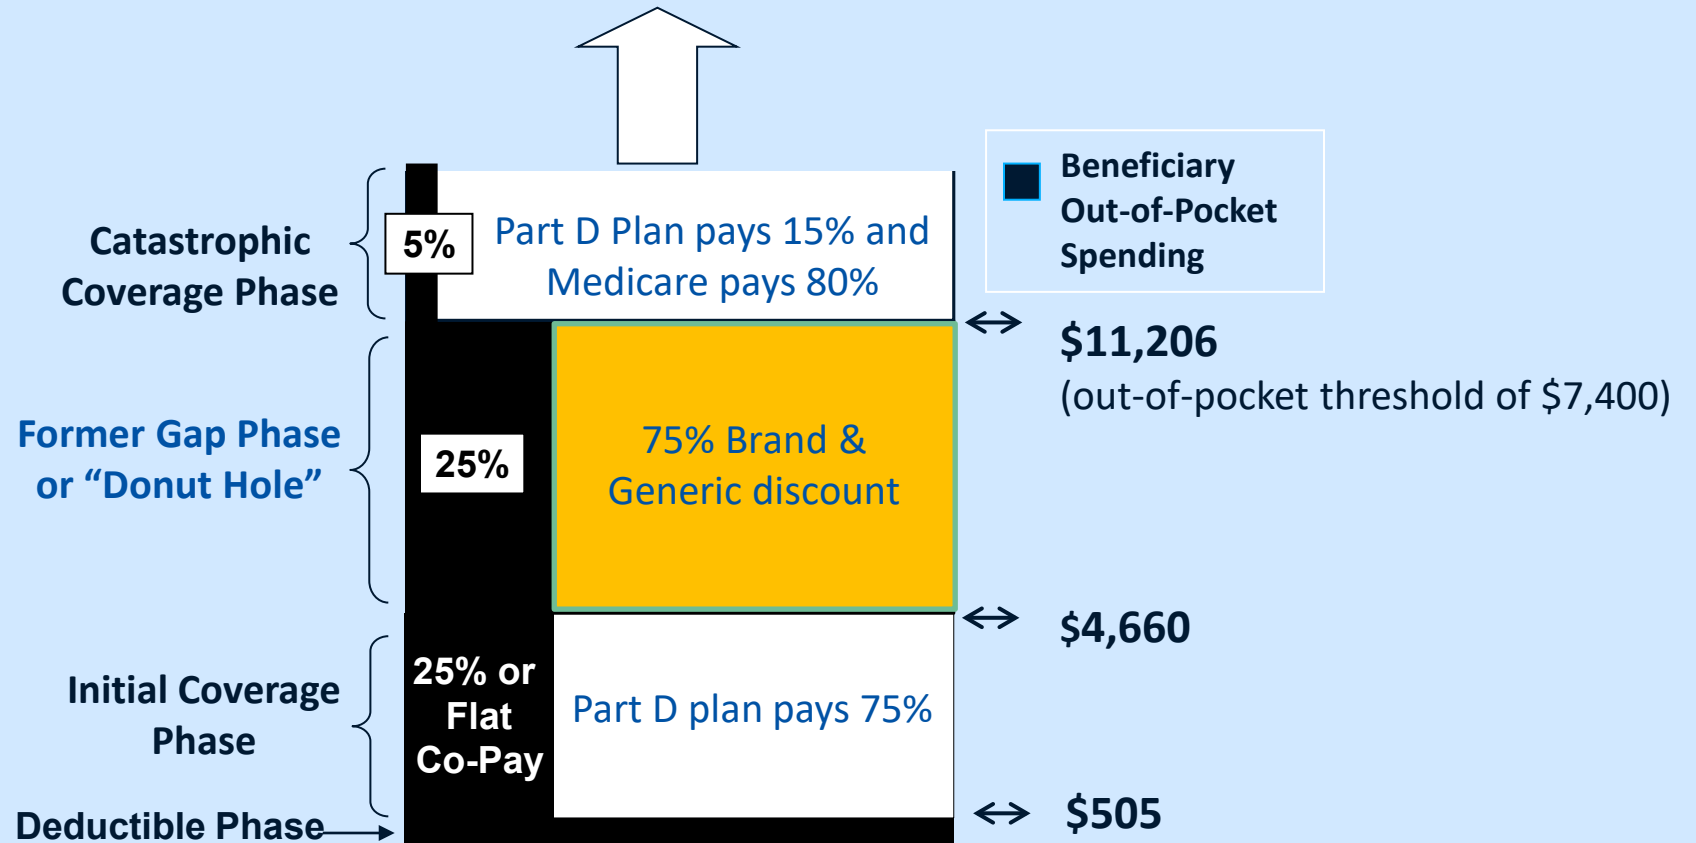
Beneficiary Out-of-Pocket Spending

Catastrophic Coverage Phase

5%

Part D Plan pays 15% and Medicare pays 80%

$11,206
(out-of-pocket threshold of $7,400)

Former Gap Phase or "Donut Hole"

25%

75% Brand & Generic discount

$4,660

Initial Coverage Phase

25% or Flat Co-Pay

Part D plan pays 75%

Deductible Phase

$505